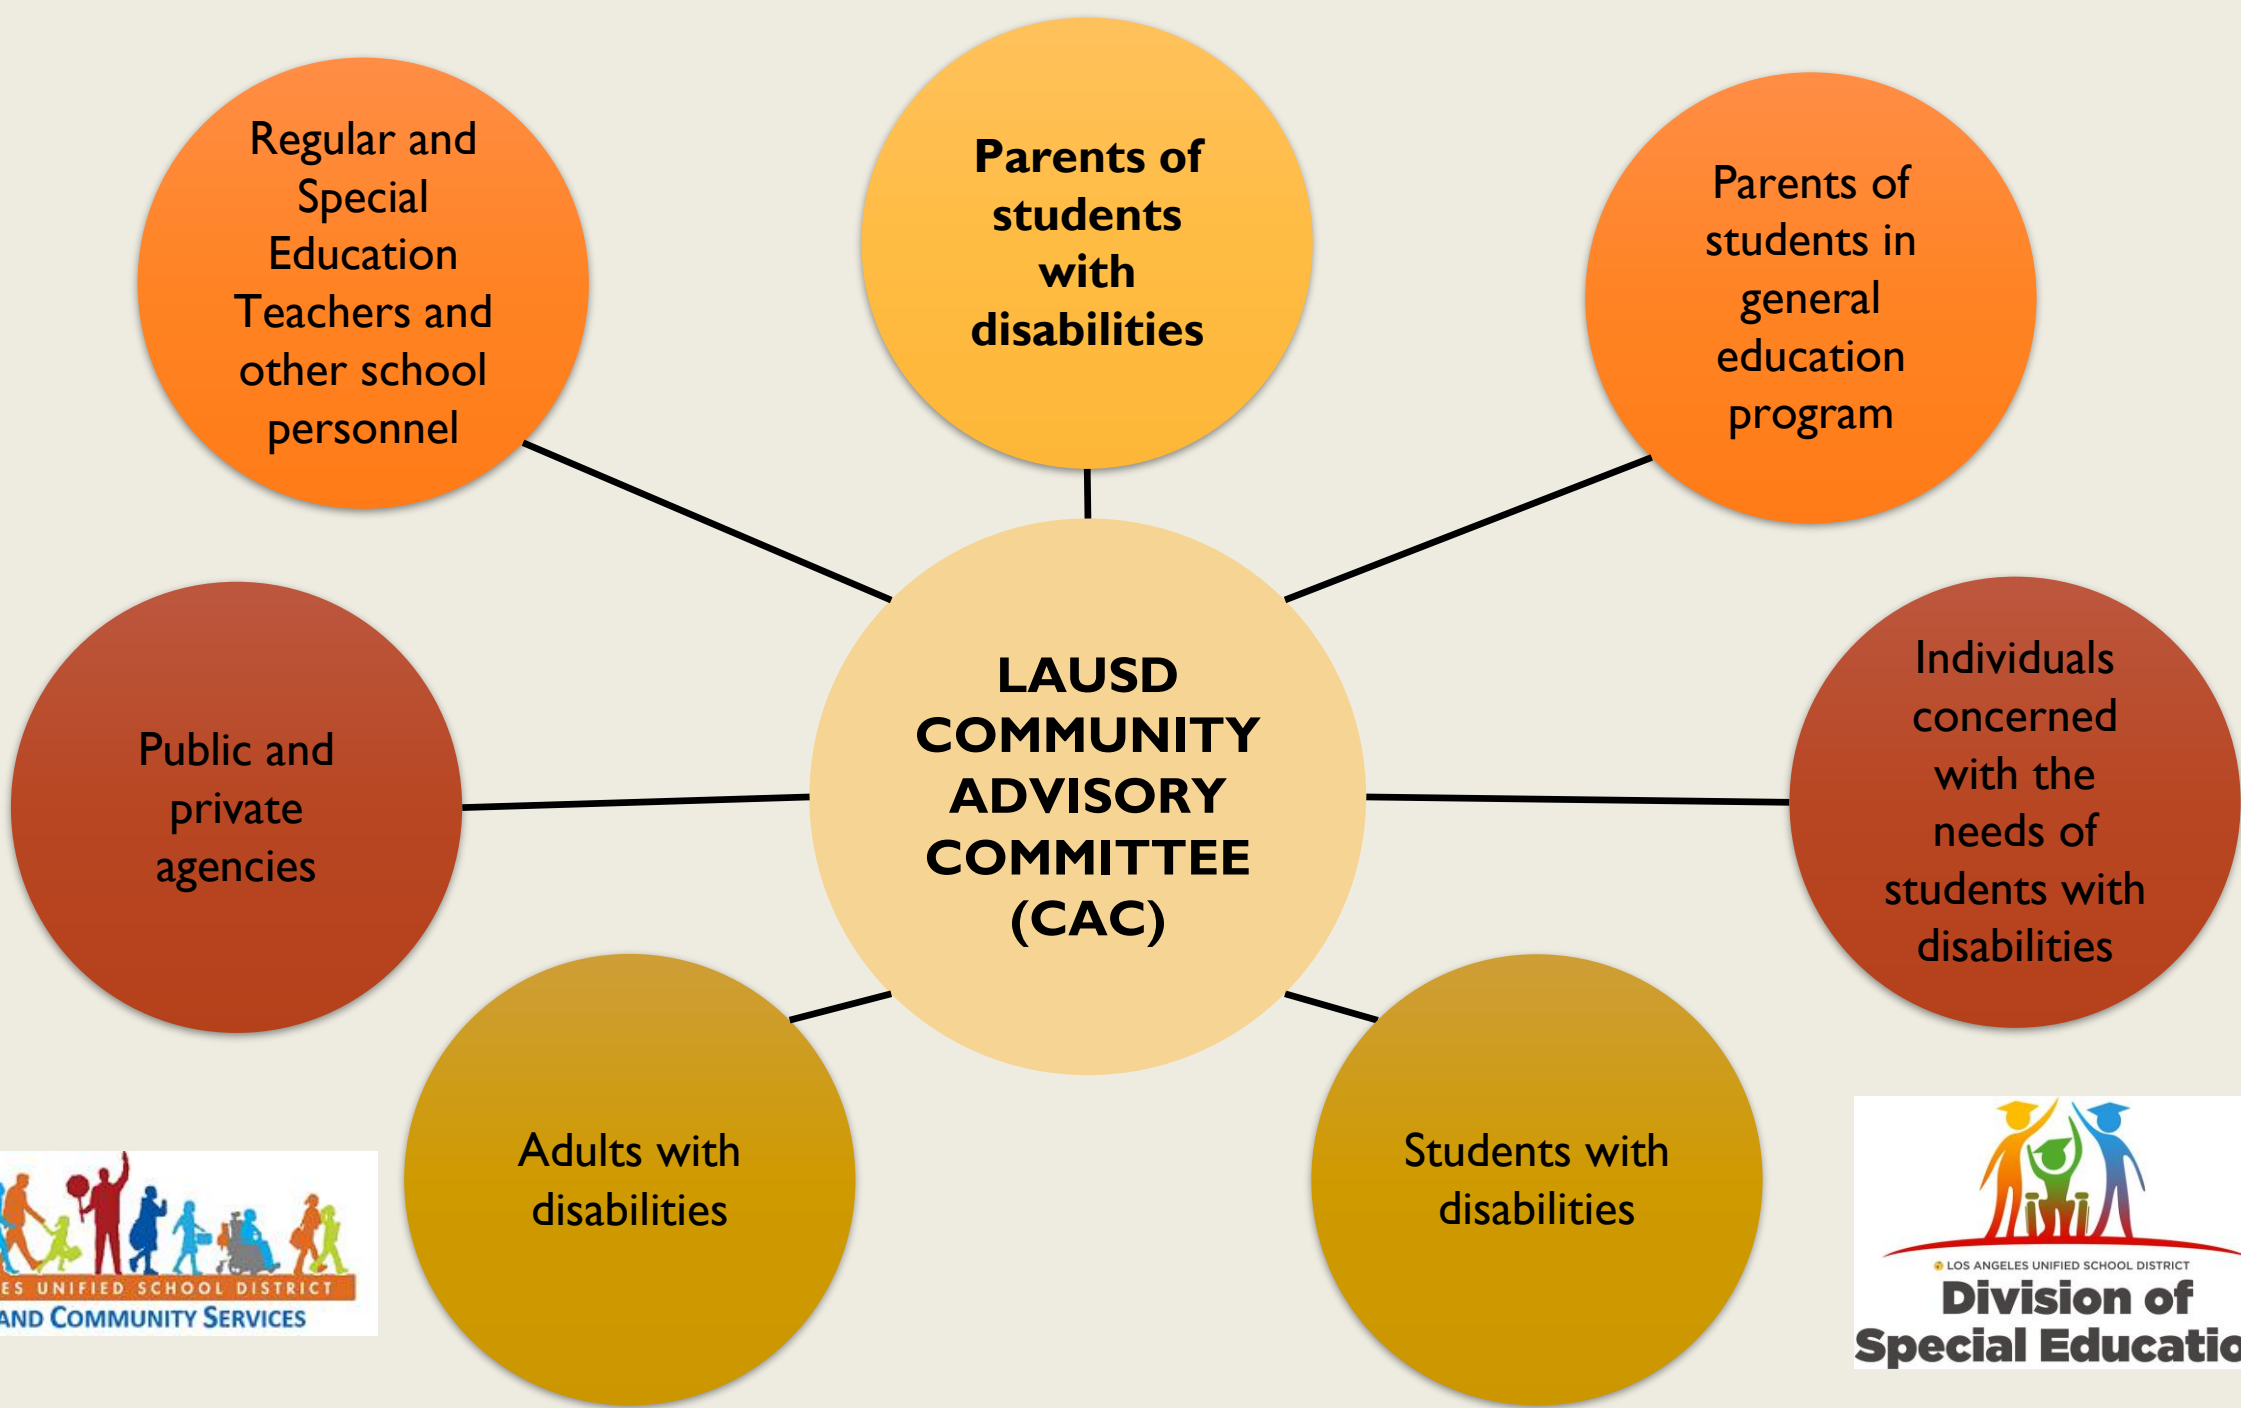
Regular and Special Education Teachers and other school personnel

Parents of students with disabilities

Parents of students in general education program

Public and private agencies

LAUSD COMMUNITY ADVISORY COMMITTEE (CAC)

Individuals concerned with the needs of students with disabilities

Adults with disabilities

Students with disabilities

ES UNIFIED SCHOOL DISTRICT
AND COMMUNITY SERVICES

LOS ANGELES UNIFIED SCHOOL DISTRICT
Division of
Special Educatio